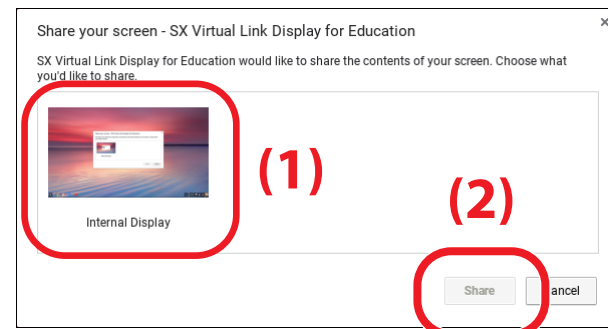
Share your screen - SX Virtual Link Display for Education

SX Virtual Link Display for Education would like to share the contents of your screen. Choose what you'd like to share.

Internal Display

(1)

(2)

Share

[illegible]ancel